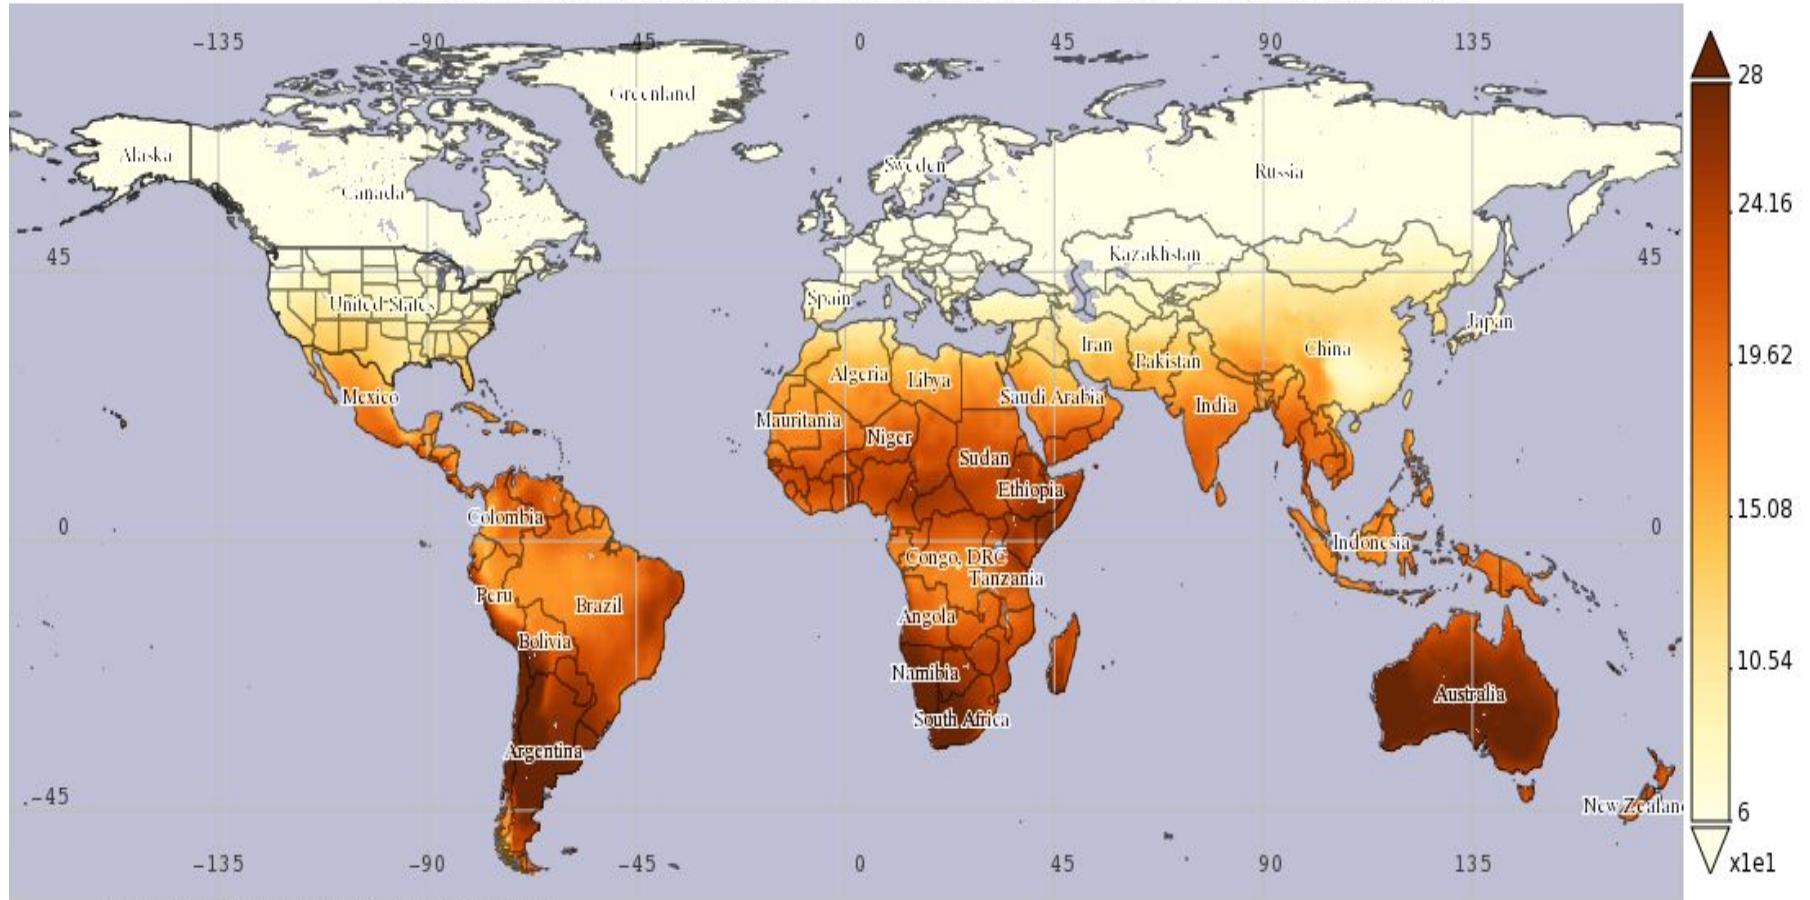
-135
-90
-45
0
45
90
135

45
0
-45

45
0

Greenland
Alaska
Canada
Sweden
Russia
Kazakhstan
United States
Spain
Japan
Iran
Pakistan
China
Algeria
Libya
Saudi Arabia
Mexico
India
Mauritania
Niger
Sudan
Ethiopia
Colombia
Indonesia
Congo, DRC
Tanzania
Peru
Brazil
Angola
Bolivia
Namibia
Australia
South Africa
Argentina
New Zealan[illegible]

-135
-90
-45
0
45
90
135

28
24.16
19.62
15.08
10.54
6
x1e1